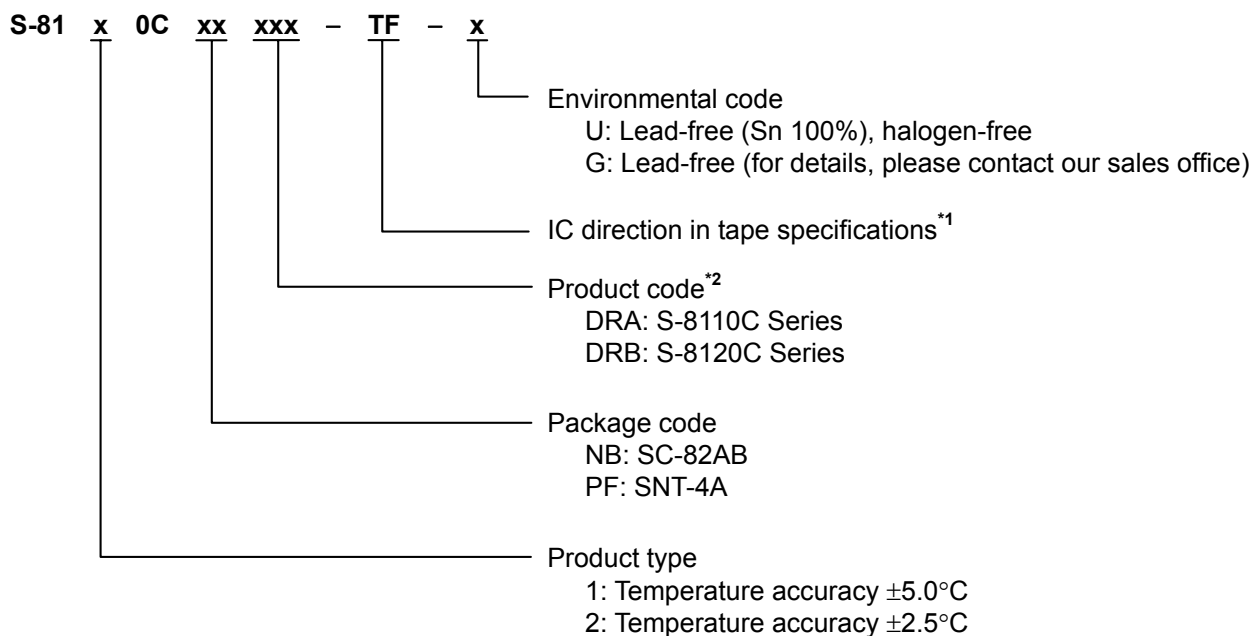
S-81 x 0C xx xxx – TF – x

Environmental code
U: Lead-free (Sn 100%), halogen-free
G: Lead-free (for details, please contact our sales office)

IC direction in tape specifications$^{*1}$

Product code$^{*2}$
DRA: S-8110C Series
DRB: S-8120C Series

Package code
NB: SC-82AB
PF: SNT-4A

Product type
1: Temperature accuracy $\pm5.0°C$
2: Temperature accuracy $\pm2.5°C$